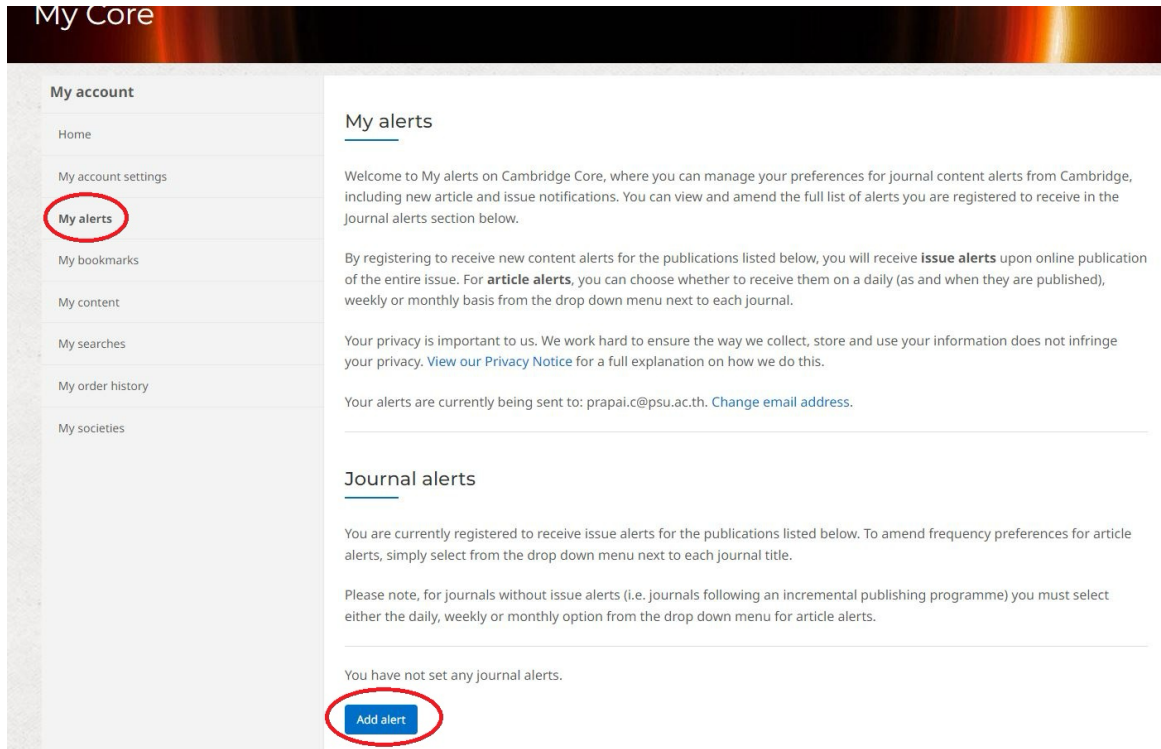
My Core

My account

Home

My account settings

My alerts

My bookmarks

My content

My searches

My order history

My societies

My alerts

Welcome to My alerts on Cambridge Core, where you can manage your preferences for journal content alerts from Cambridge, including new article and issue notifications. You can view and amend the full list of alerts you are registered to receive in the Journal alerts section below.

By registering to receive new content alerts for the publications listed below, you will receive **issue alerts** upon online publication of the entire issue. For **article alerts**, you can choose whether to receive them on a daily (as and when they are published), weekly or monthly basis from the drop down menu next to each journal.

Your privacy is important to us. We work hard to ensure the way we collect, store and use your information does not infringe your privacy. View our Privacy Notice for a full explanation on how we do this.

Your alerts are currently being sent to: prapai.c@psu.ac.th. Change email address.

Journal alerts

You are currently registered to receive issue alerts for the publications listed below. To amend frequency preferences for article alerts, simply select from the drop down menu next to each journal title.

Please note, for journals without issue alerts (i.e. journals following an incremental publishing programme) you must select either the daily, weekly or monthly option from the drop down menu for article alerts.

You have not set any journal alerts.

Add alert